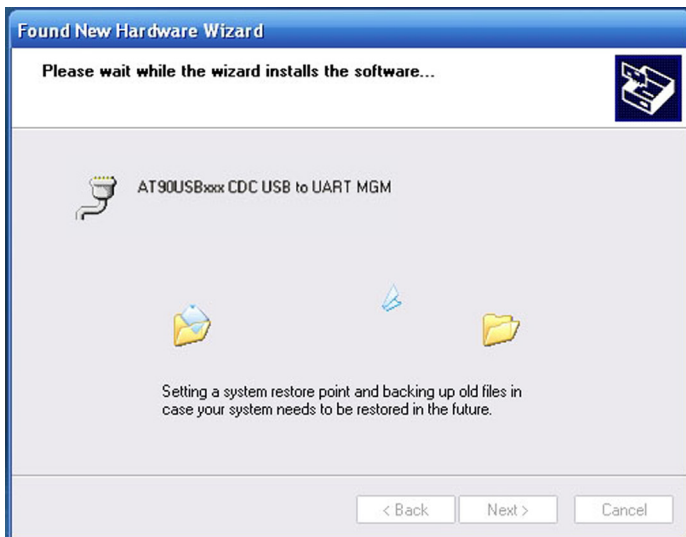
Found New Hardware Wizard

Please wait while the wizard installs the software...

AT90USBxxx CDC USB to UART MGM

Setting a system restore point and backing up old files in case your system needs to be restored in the future.

< Back

Next >

Cancel